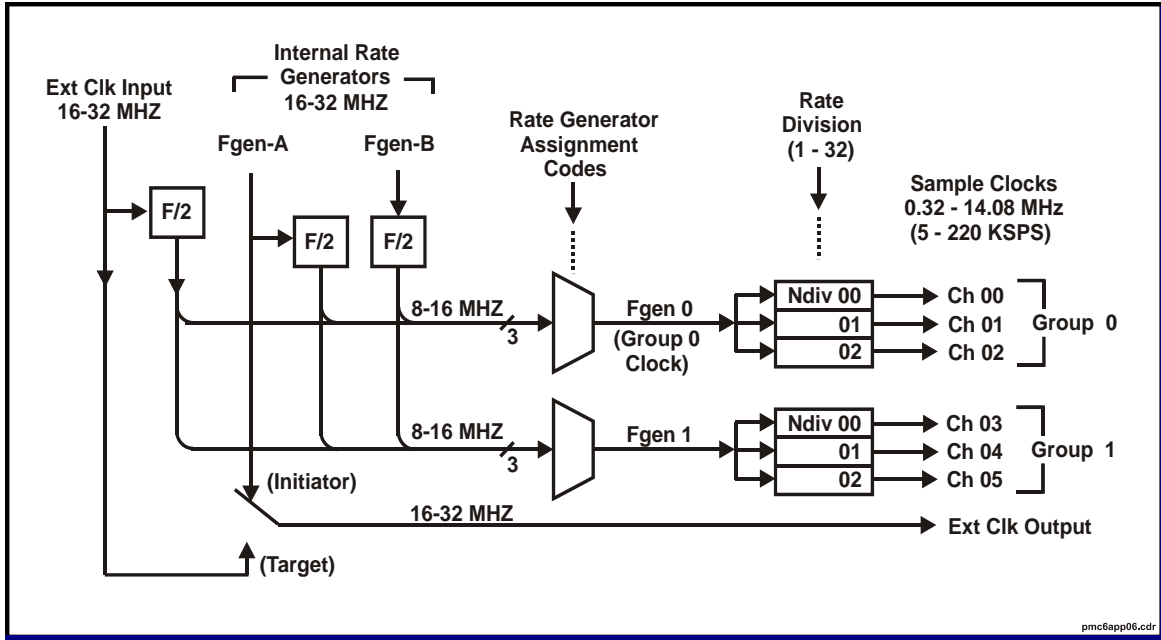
Internal Rate Generators 16-32 MHZ

Ext Clk Input 16-32 MHZ

Fgen-A

Fgen-B

Rate Generator Assignment Codes

Rate Division (1 - 32)

Sample Clocks 0.32 - 14.08 MHz (5 - 220 KSPS)

F/2

F/2

F/2

8-16 MHZ

3

Fgen 0

(Group 0 Clock)

Ndiv 00

01

02

Ch 00

Ch 01

Ch 02

Group 0

8-16 MHZ

3

Fgen 1

Ndiv 00

01

02

Ch 03

Ch 04

Ch 05

Group 1

(Initiator)

16-32 MHZ

Ext Clk Output

(Target)

pmc6app06.cdr